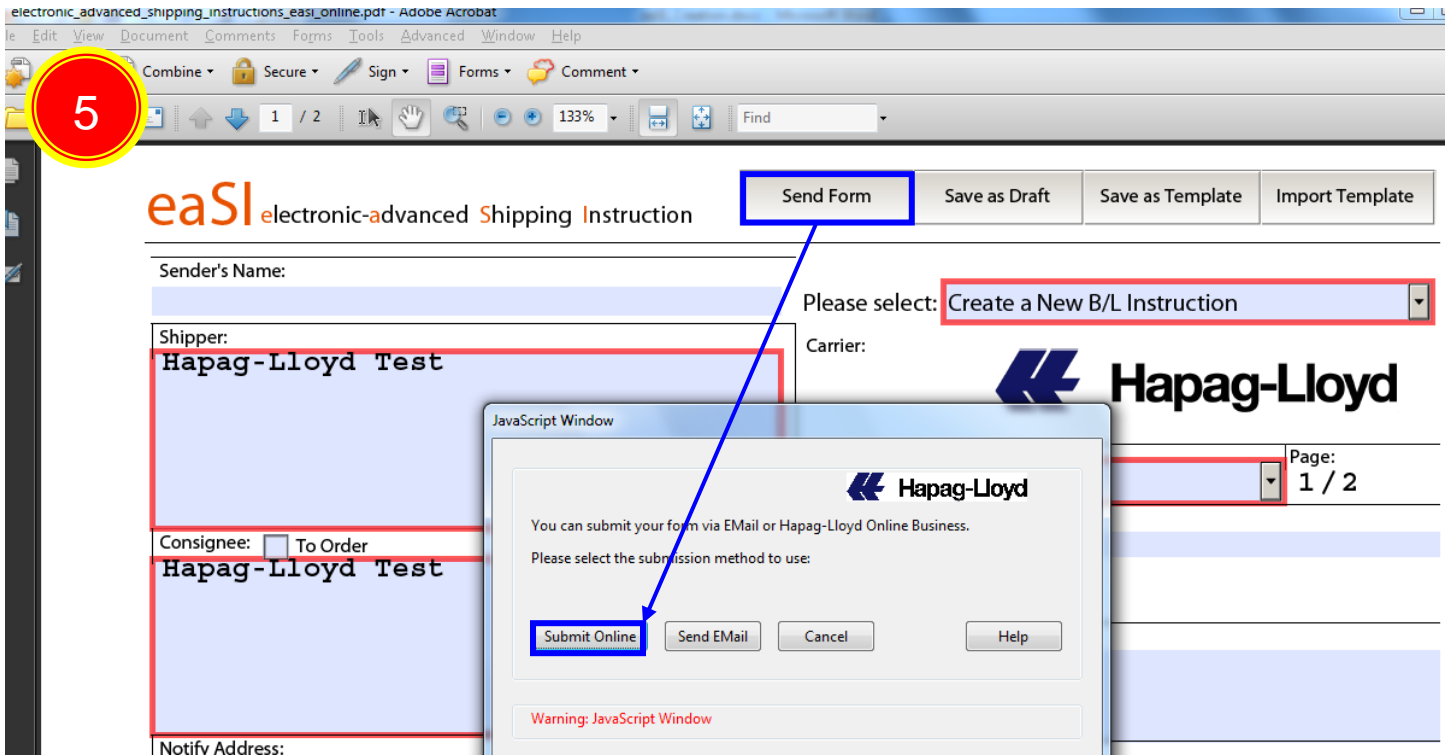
electronic_advanced_shipping_instructions_easi_online.pdf - Adobe Acrobat

le Edit View Document Comments Forms Tools Advanced Window Help

Combine ▾ Secure ▾ Sign ▾ Forms ▾ Comment ▾

5

1 / 2 133% Find

eaSI electronic-advanced Shipping Instruction

Send Form | Save as Draft | Save as Template | Import Template

Sender's Name:

Please select: Create a New B/L Instruction

Shipper:
Hapag-Lloyd Test

Carrier:

Hapag-Lloyd

Page:
1 / 2

Consignee: To Order
Hapag-Lloyd Test

Notify Address:

JavaScript Window

Hapag-Lloyd

You can submit your form via EMail or Hapag-Lloyd Online Business.

Please select the submission method to use:

Submit Online | Send EMail | Cancel | Help

Warning: JavaScript Window